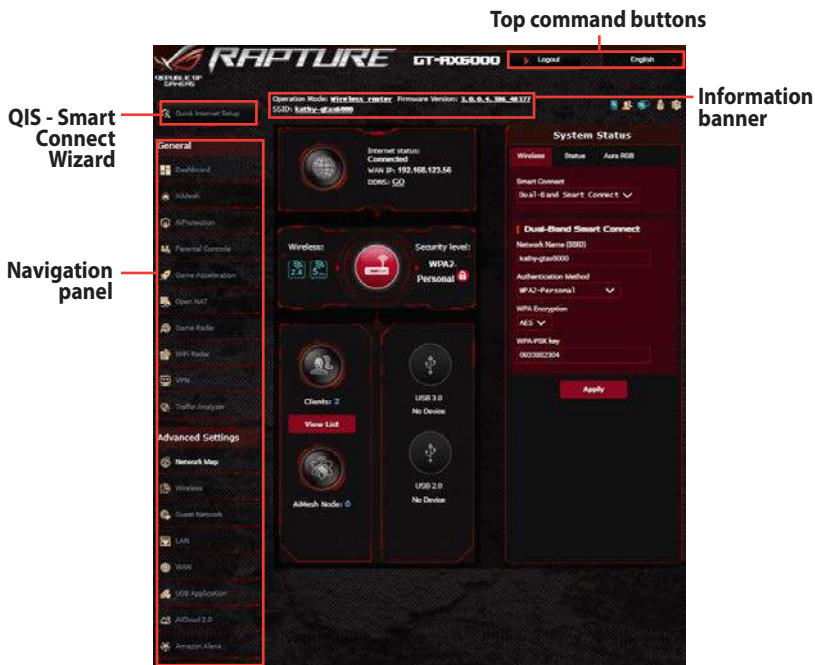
Top command buttons

RAPTURE GT-AX6000

REPUBLIC OF GAMERS

Logout English

Operation Mode: Wireless router Firmware Version: 3.0.0.4.386_40177
SSID: kathy-gtax6000

Information banner

QIS - Smart Connect Wizard

Quick Internet Setup

General

Dashboard

AiMesh

AiProtection

Parental Controls

Game Acceleration

Open NAT

Game Radar

WiFi Radar

VPN

Traffic Analyzer

Advanced Settings

Network Map

Wireless

Guest Network

LAN

WAN

USB Application

AiCloud 2.0

Amazon Alexa

Navigation panel

Internet status: Connected
WAN IP: 192.168.123.56
DDNS: GO

Wireless:

2.4 5

Security level:
WPA2-Personal

Clients: 2

View List

AiMesh Node: 0

USB 3.0
No Device

USB 2.0
No Device

System Status

Wireless Status Aura RGB

Smart Connect
Dual-Band Smart Connect

Dual-Band Smart Connect

Network Name (SSID)
kathy-gtax6000

Authentication Method
WPA2-Personal

WPA Encryption
AES

WPA-PSK key
0603002304

Apply